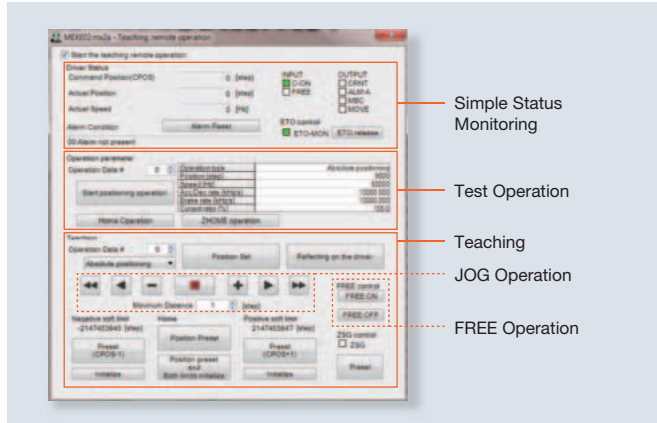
MEXE02 mx2a - Teaching, remote operation

Start the teaching remote operation

Driver Status
Command Position(CPOS) 0 [step]
Actual Position 0 [step]
Actual Speed 0 [Hz]
Alarm Condition Alarm Reset
00 Alarm not present

INPUT
C-ON
FREE

OUTPUT
CRNT
ALM-A
MBC
MOVE

ETO control
ETO-MON ETO release

Operation parameter
Operation Data # 0
Start positioning operation

| Operation type | Absolute positioning |
|---|---|
| Position [step] | 9000 |
| Speed [Hz] | 50000 |
| Acc/Dec rate [kHz/s] | 10000.000 |
| Brake rate [kHz/s] | 10000.000 |
| Current rate [%] | 100.0 |

Home Operation ZHOME operation

Teaching
Operation Data # 0
Absolute positioning
Position Set Reflecting on the driver

Minimum Distance 1 [step]

FREE control
FREE ON
FREE OFF

Negative soft limit -2147483648 [step]
Preset (CPOS-1)
Initialize

Home
Position Preset
Position preset and Both limits initialize

Positive soft limit 2147483647 [step]
Preset (CPOS+1)
Initialize

ZSG control
ZSG
Preset

Simple Status Monitoring

Test Operation

Teaching

JOG Operation

FREE Operation